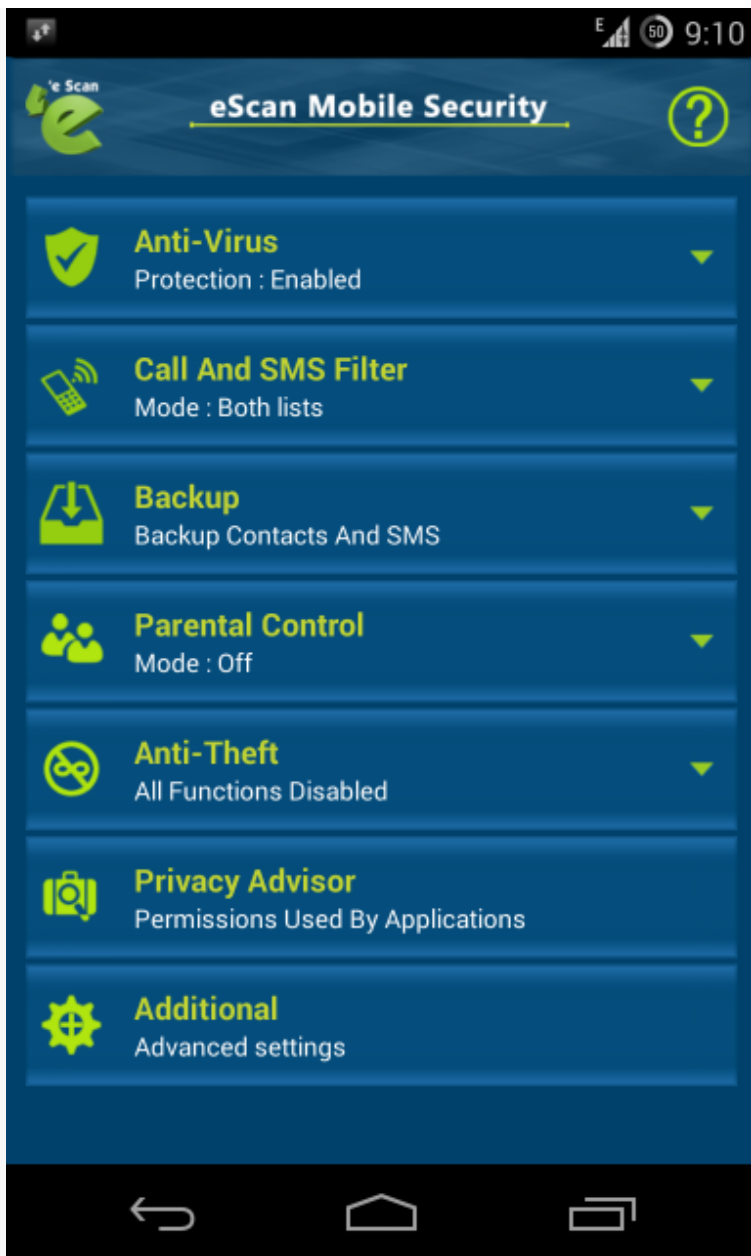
E 50 9:10

e Scan
eScan Mobile Security
?

Anti-Virus
Protection : Enabled

Call And SMS Filter
Mode : Both lists

Backup
Backup Contacts And SMS

Parental Control
Mode : Off

Anti-Theft
All Functions Disabled

Privacy Advisor
Permissions Used By Applications

Additional
Advanced settings